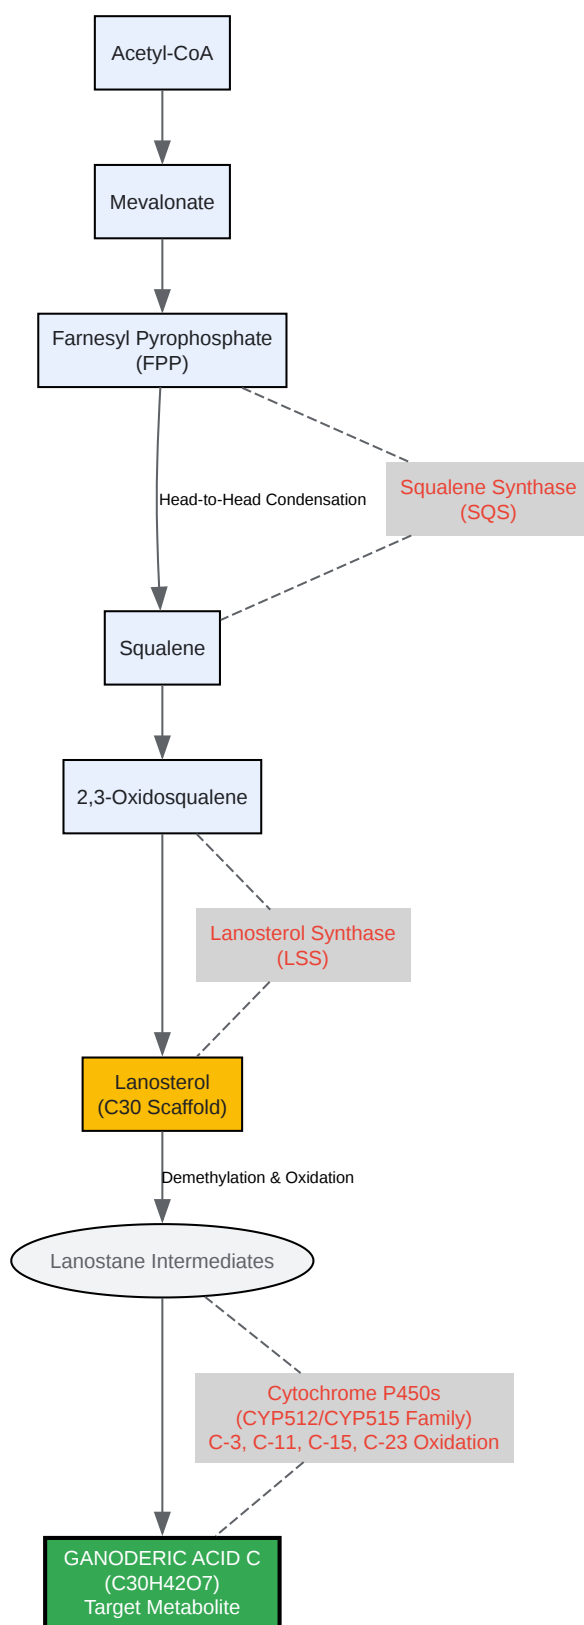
Acetyl-CoA

Mevalonate

Farnesyl Pyrophosphate
(FPP)

Head-to-Head Condensation

Squalene Synthase
(SQS)

Squalene

2,3-Oxidosqualene

Lanosterol Synthase
(LSS)

Lanosterol
(C30 Scaffold)

Demethylation & Oxidation

Lanostane Intermediates

Cytochrome P450s
(CYP512/CYP515 Family)
C-3, C-11, C-15, C-23 Oxidation

GANODERIC ACID C
(C30H42O7)
Target Metabolite